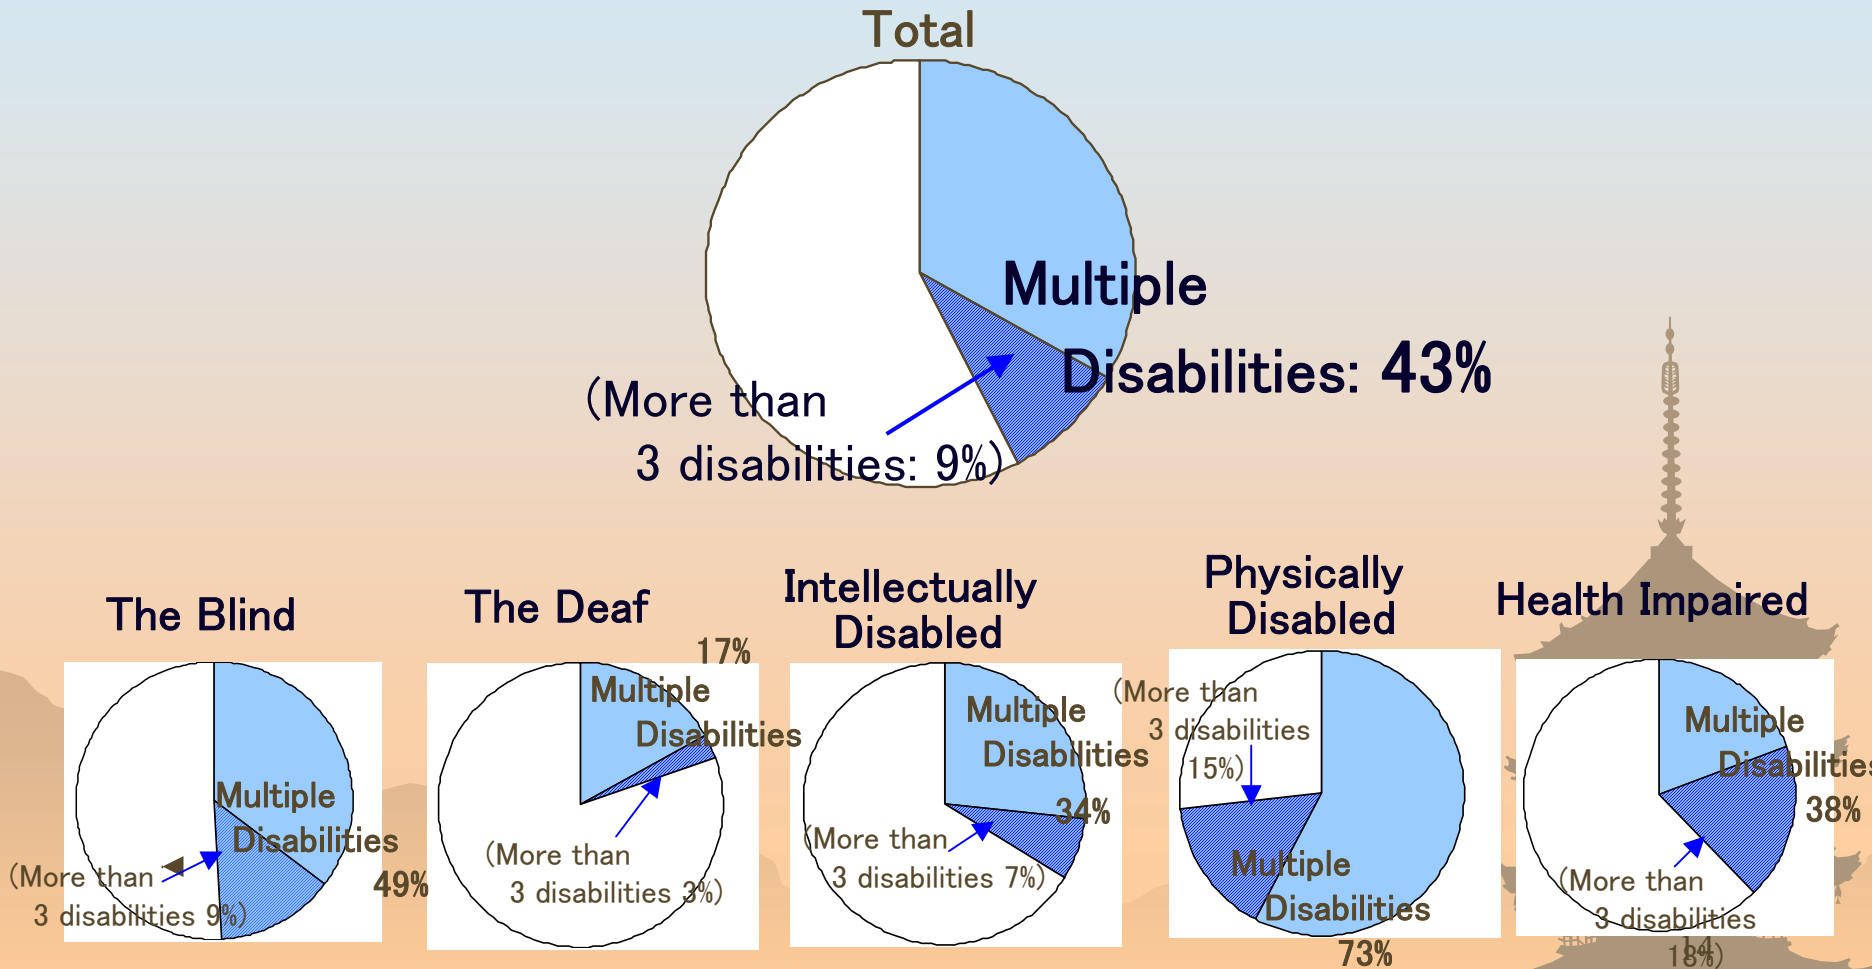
Total

Multiple Disabilities: 43%

(More than 3 disabilities: 9%)

The Blind

Multiple Disabilities

49%

(More than 3 disabilities 9%)

The Deaf

17%

Multiple Disabilities

(More than 3 disabilities 3%)

Intellectually Disabled

Multiple Disabilities

34%

(More than 3 disabilities 7%)

Physically Disabled

(More than 3 disabilities 15%)

Multiple Disabilities

73%

Health Impaired

Multiple Disabilities

38%

(More than 3 disabilities 18%)